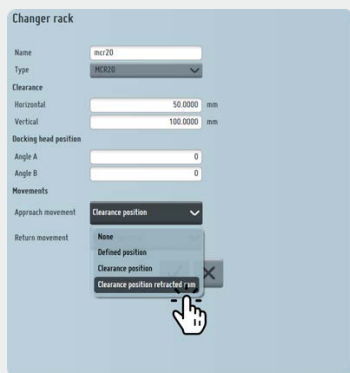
Changer rack

Name mcr20
Type MCR20
Clearance
Horizontal 50.0000 mm
Vertical 100.0000 mm
Docking head position
Angle A 0
Angle B 0
Movements
Approach movement Clearance position
Return movement
None
Defined position
Clearance position
Clearance position retracted ram